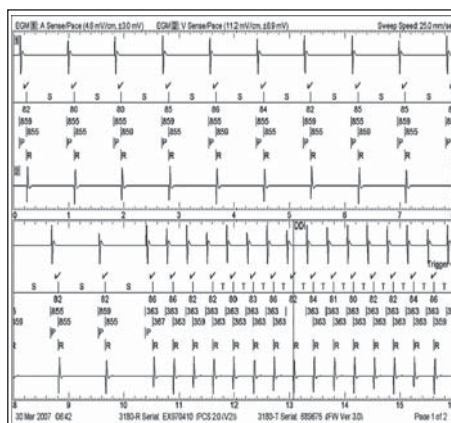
EGM I A Sense/Pace (4.6 mV/cm, ±3.0 mV)  EGM II V Sense/Pace (11.2 mV/cm, ±8.9 mV)  Sweep Speed 25.0 mm/se

S S S S S S S S S

82 80 80 85 86 84 82 85 85
|859 |855 |859 |855 |859 |855 |859 |855 |859
|855 |859 |855 |859 |855 |859 |855 |859 |855
R R R R R R R R R

0 1 2 3 4 5 6 7

DDI

Trigger

S S S T T T T T T T T T T T

82 80 86 86 82 82 80 83 86 82 84 81 80 82 82 84 86
|855 |859 |363 |363 |363 |363 |363 |363 |363 |363 |363 |363 |363 |363 |363
|855 |387 |363 |359 |363 |363 |363 |363 |363 |359 |363 |363 |363 |359
R R R R R R R R R R R R R R R R

8 9 10 11 12 13 14 15

30 Mar 2007 08:42  3180-R Serial: EX970410 IPCS 20 (V2)  3180-T Serial: 685675 (FW Ver 3.0)  Page 1 of 2